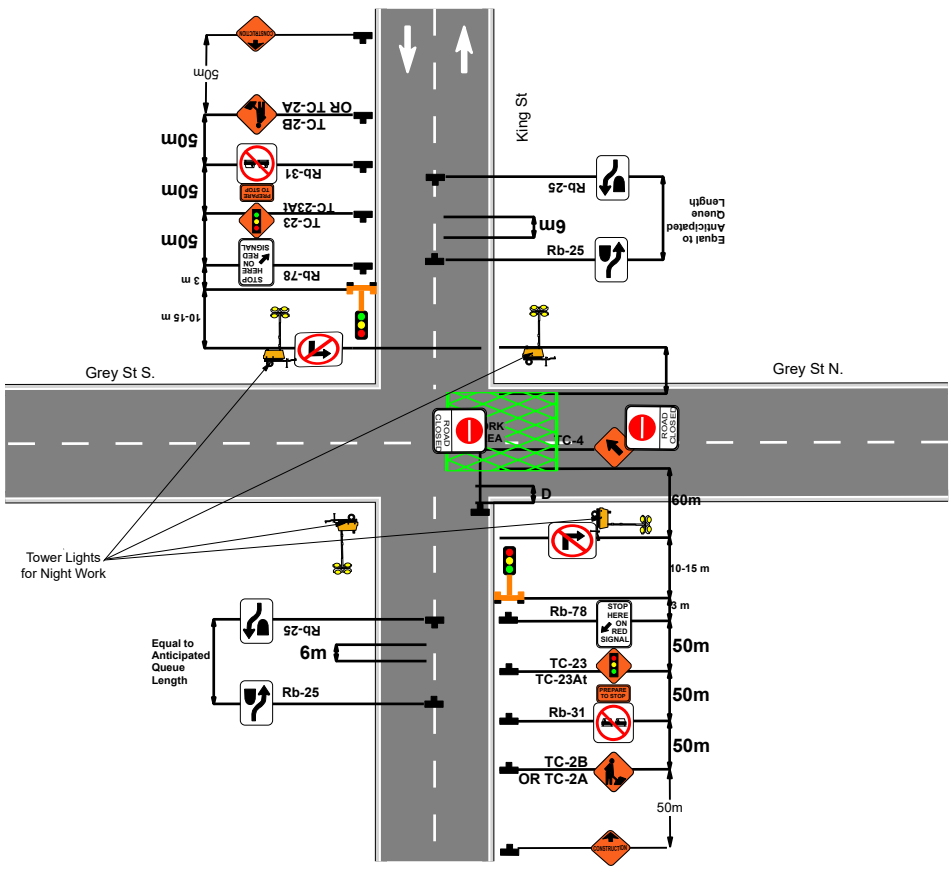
CONSTRUCTION
50m
TC-2B
OR TC-2A
50m
Rb-31
PREPARE TO STOP
50m
TC-23
TC-23At
50m
STOP HERE ON RED SIGNAL
Rb-78
3 m
10-15 m
King St
Rb-25
Equal to Anticipated Queue Length
6m
Rb-25
Grey St S.
Grey St N.
ROAD CLOSED
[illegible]RK
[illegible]EA
TC-4
ROAD CLOSED
D
60m
Tower Lights for Night Work
10-15 m
3 m
Rb-78
STOP HERE ON RED SIGNAL
50m
TC-23
TC-23At
PREPARE TO STOP
50m
Rb-31
50m
TC-2B
OR TC-2A
50m
CONSTRUCTION
Rb-25
Equal to Anticipated Queue Length
6m
Rb-25